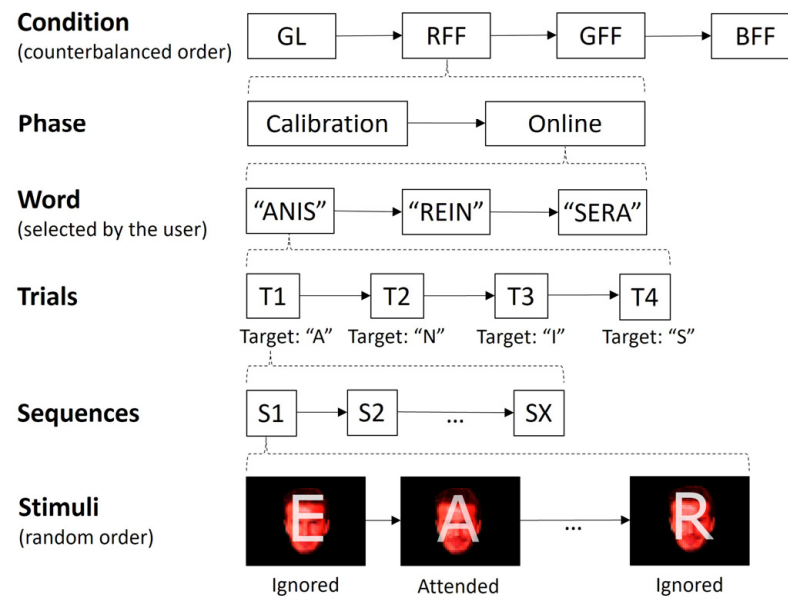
Condition
(counterbalanced order)

GL
RFF
GFF
BFF

Phase

Calibration
Online

Word
(selected by the user)

“ANIS”
“REIN”
“SERA”

Trials

T1
T2
T3
T4

Target: “A”
Target: “N”
Target: “I”
Target: “S”

Sequences

S1
S2
...
SX

Stimuli
(random order)

E
A
...
R

Ignored
Attended
Ignored